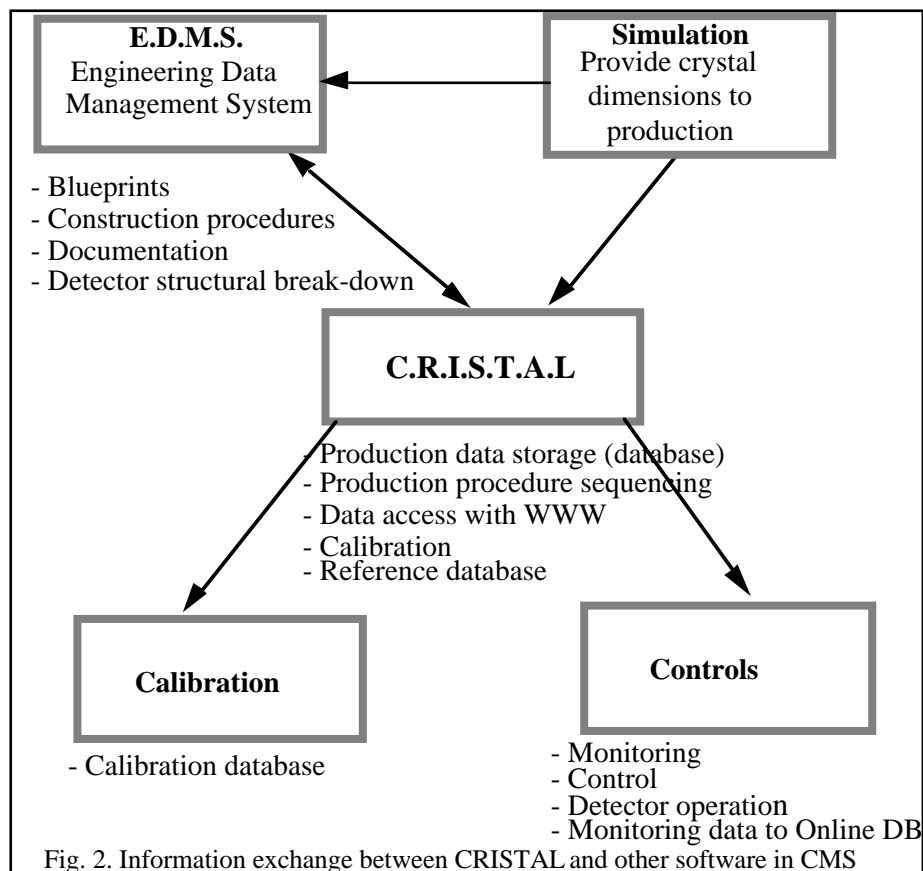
E.D.M.S.
Engineering Data Management System

Simulation
Provide crystal dimensions to production

- Blueprints
- Construction procedures
- Documentation
- Detector structural break-down

C.R.I.S.T.A.L

- Production data storage (database)
- Production procedure sequencing
- Data access with WWW
- Calibration
- Reference database

Calibration

- Calibration database

Controls

- Monitoring
- Control
- Detector operation
- Monitoring data to Online DB

Fig. 2. Information exchange between CRISTAL and other software in CMS